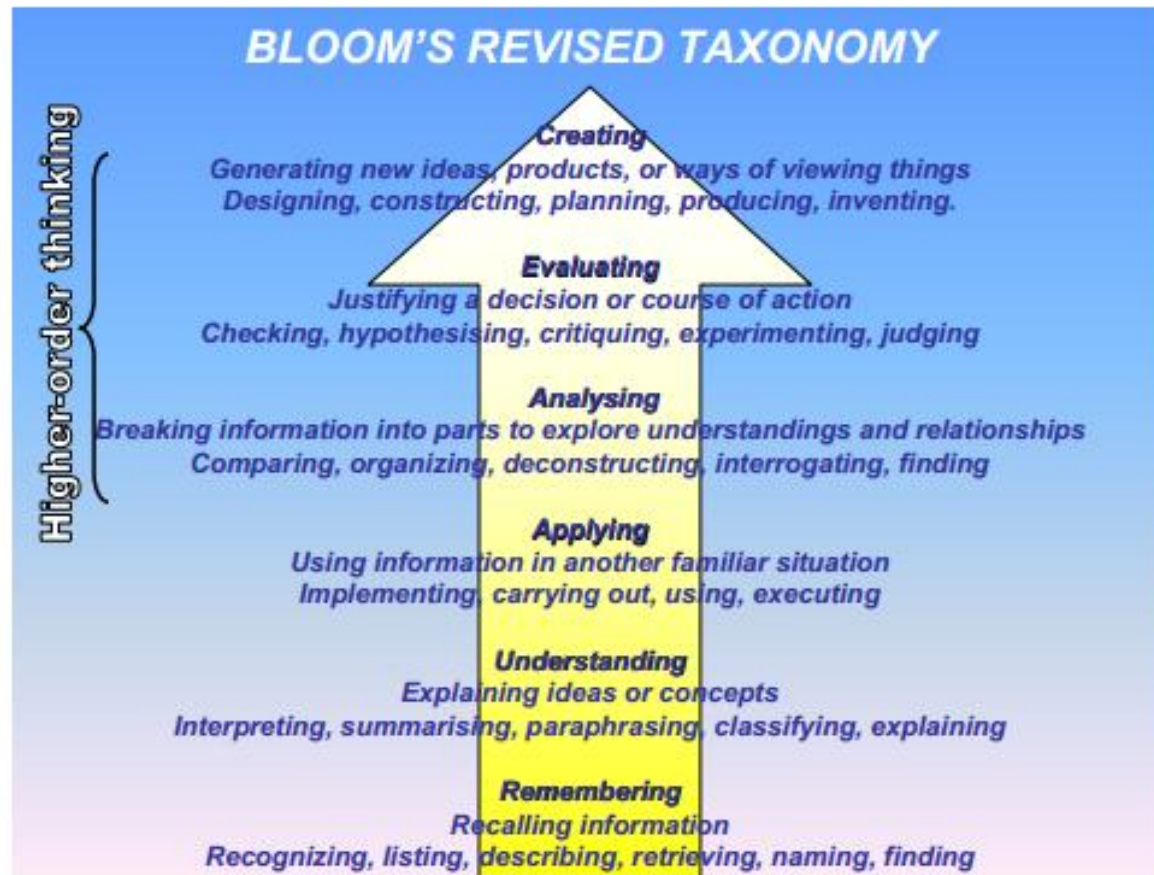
BLOOM'S REVISED TAXONOMY

Higher-order thinking

Creating
Generating new ideas, products, or ways of viewing things
Designing, constructing, planning, producing, inventing.

Evaluating
Justifying a decision or course of action
Checking, hypothesising, critiquing, experimenting, judging

Analysing
Breaking information into parts to explore understandings and relationships
Comparing, organizing, deconstructing, interrogating, finding

Applying
Using information in another familiar situation
Implementing, carrying out, using, executing

Understanding
Explaining ideas or concepts
Interpreting, summarising, paraphrasing, classifying, explaining

Remembering
Recalling information
Recognizing, listing, describing, retrieving, naming, finding